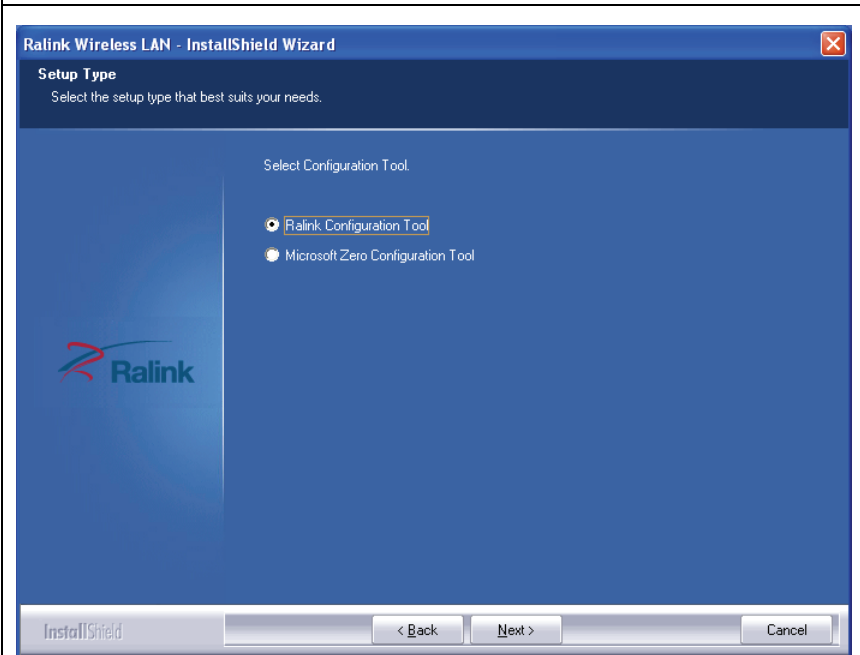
Ralink Wireless LAN - InstallShield Wizard

Setup Type

Select the setup type that best suits your needs.

Select Configuration Tool.

Ralink Configuration Tool

Microsoft Zero Configuration Tool

Ralink

InstallShield

< Back

Next >

Cancel